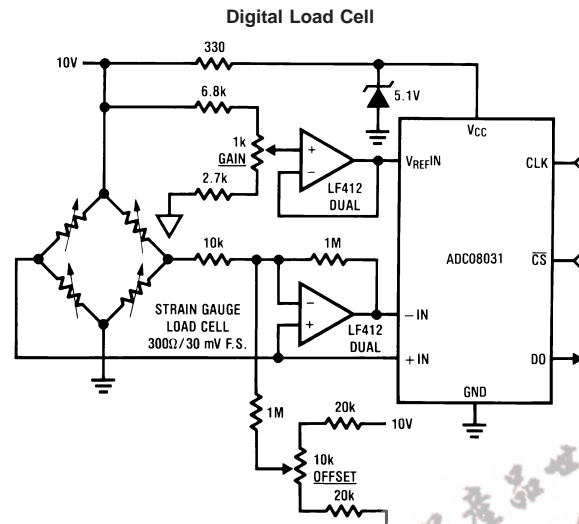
Digital Load Cell

10V

330

5.1V

6.8k

1k

GAIN

2.7k

+

−

LF412 DUAL

$V_{CC}$

$V_{REF}IN$

CLK

ADC08031

$\overline{CS}$

10k

1M

−

+

LF412 DUAL

− IN

+ IN

D0

GND

STRAIN GAUGE LOAD CELL 300Ω/30 mV F.S.

1M

20k

10V

10k

OFFSET

20k